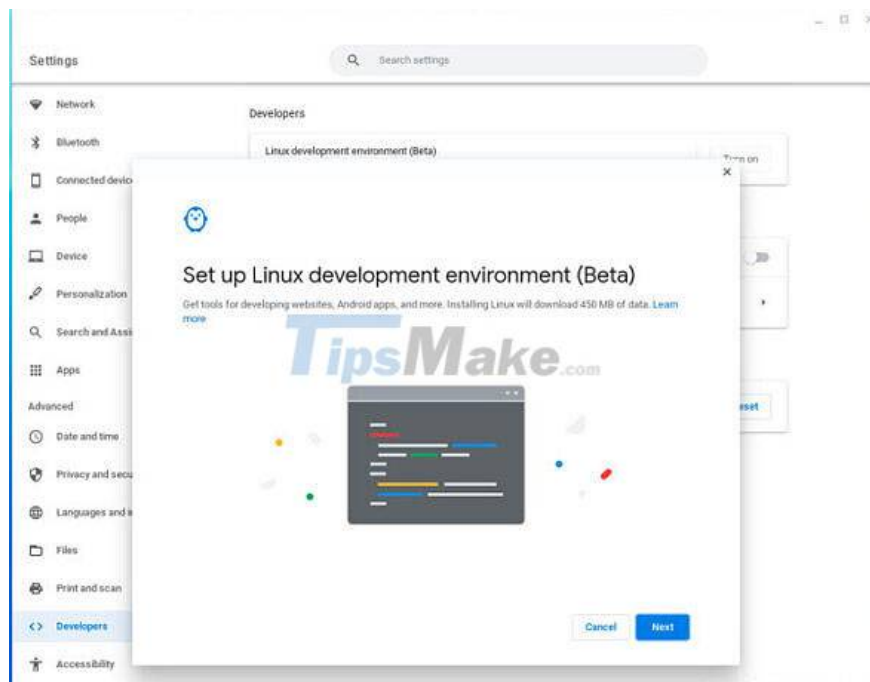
Settings

Search settings

Network

Bluetooth

Connected devic

People

Device

Personalization

Search and Assi

Apps

Advanced

Date and time

Privacy and secu

Languages and i

Files

Print and scan

Developers

Accessibility

Developers

Linux development environment (Beta)

Turn on

eset

Set up Linux development environment (Beta)

Get tools for developing websites, Android apps, and more. Installing Linux will download 450 MB of data. Learn more

TipsMake.com

Cancel

Next